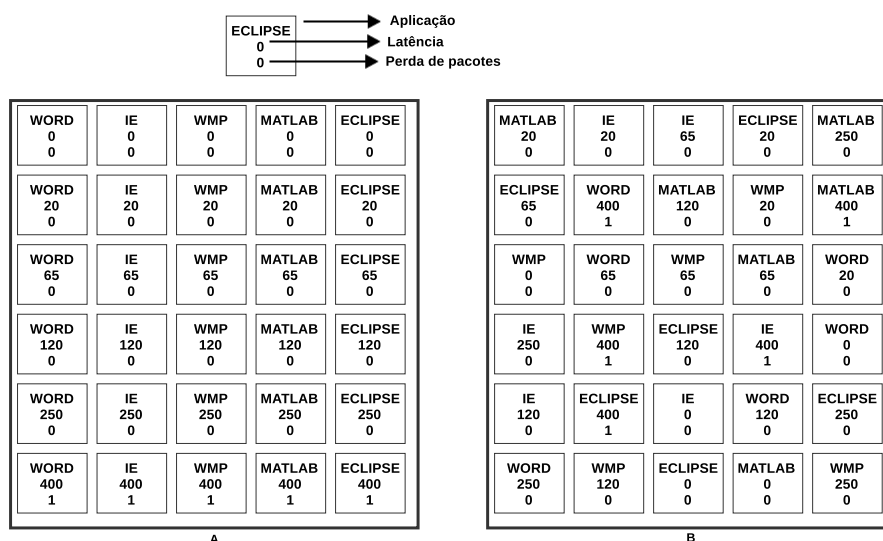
ECLIPSE
0
0

Aplicação
Latência
Perda de pacotes

| WORD 0 0 | IE 0 0 | WMP 0 0 | MATLAB 0 0 | ECLIPSE 0 0 |
|---|---|---|---|---|
| WORD 20 0 | IE 20 0 | WMP 20 0 | MATLAB 20 0 | ECLIPSE 20 0 |
| WORD 65 0 | IE 65 0 | WMP 65 0 | MATLAB 65 0 | ECLIPSE 65 0 |
| WORD 120 0 | IE 120 0 | WMP 120 0 | MATLAB 120 0 | ECLIPSE 120 0 |
| WORD 250 0 | IE 250 0 | WMP 250 0 | MATLAB 250 0 | ECLIPSE 250 0 |
| WORD 400 1 | IE 400 1 | WMP 400 1 | MATLAB 400 1 | ECLIPSE 400 1 |

A

| MATLAB 20 0 | IE 20 0 | IE 65 0 | ECLIPSE 20 0 | MATLAB 250 0 |
|---|---|---|---|---|
| ECLIPSE 65 0 | WORD 400 1 | MATLAB 120 0 | WMP 20 0 | MATLAB 400 1 |
| WMP 0 0 | WORD 65 0 | WMP 65 0 | MATLAB 65 0 | WORD 20 0 |
| IE 250 0 | WMP 400 1 | ECLIPSE 120 0 | IE 400 1 | WORD 0 0 |
| IE 120 0 | ECLIPSE 400 1 | IE 0 0 | WORD 120 0 | ECLIPSE 250 0 |
| WORD 250 0 | WMP 120 0 | ECLIPSE 0 0 | MATLAB 0 0 | WMP 250 0 |

B